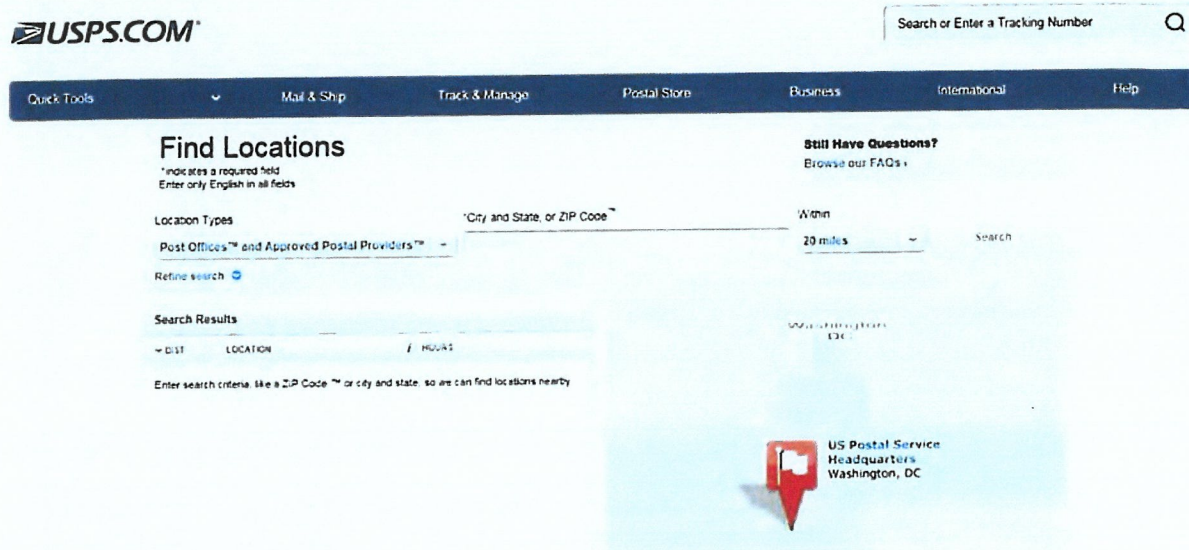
USPS.COM

Search or Enter a Tracking Number

Quick Tools
Mail & Ship
Track & Manage
Postal Store
Business
International
Help

Find Locations
*indicates a required field
Enter only English in all fields

Still Have Questions?
Browse our FAQs ›

Location Types
Post Offices™ and Approved Postal Providers™
*City and State, or ZIP Code™
Within
20 miles
Search

Refine search

Search Results
DIST
LOCATION
HOURS

Enter search criteria, like a ZIP Code™ or city and state, so we can find locations nearby

Washington
DC

US Postal Service
Headquarters
Washington, DC